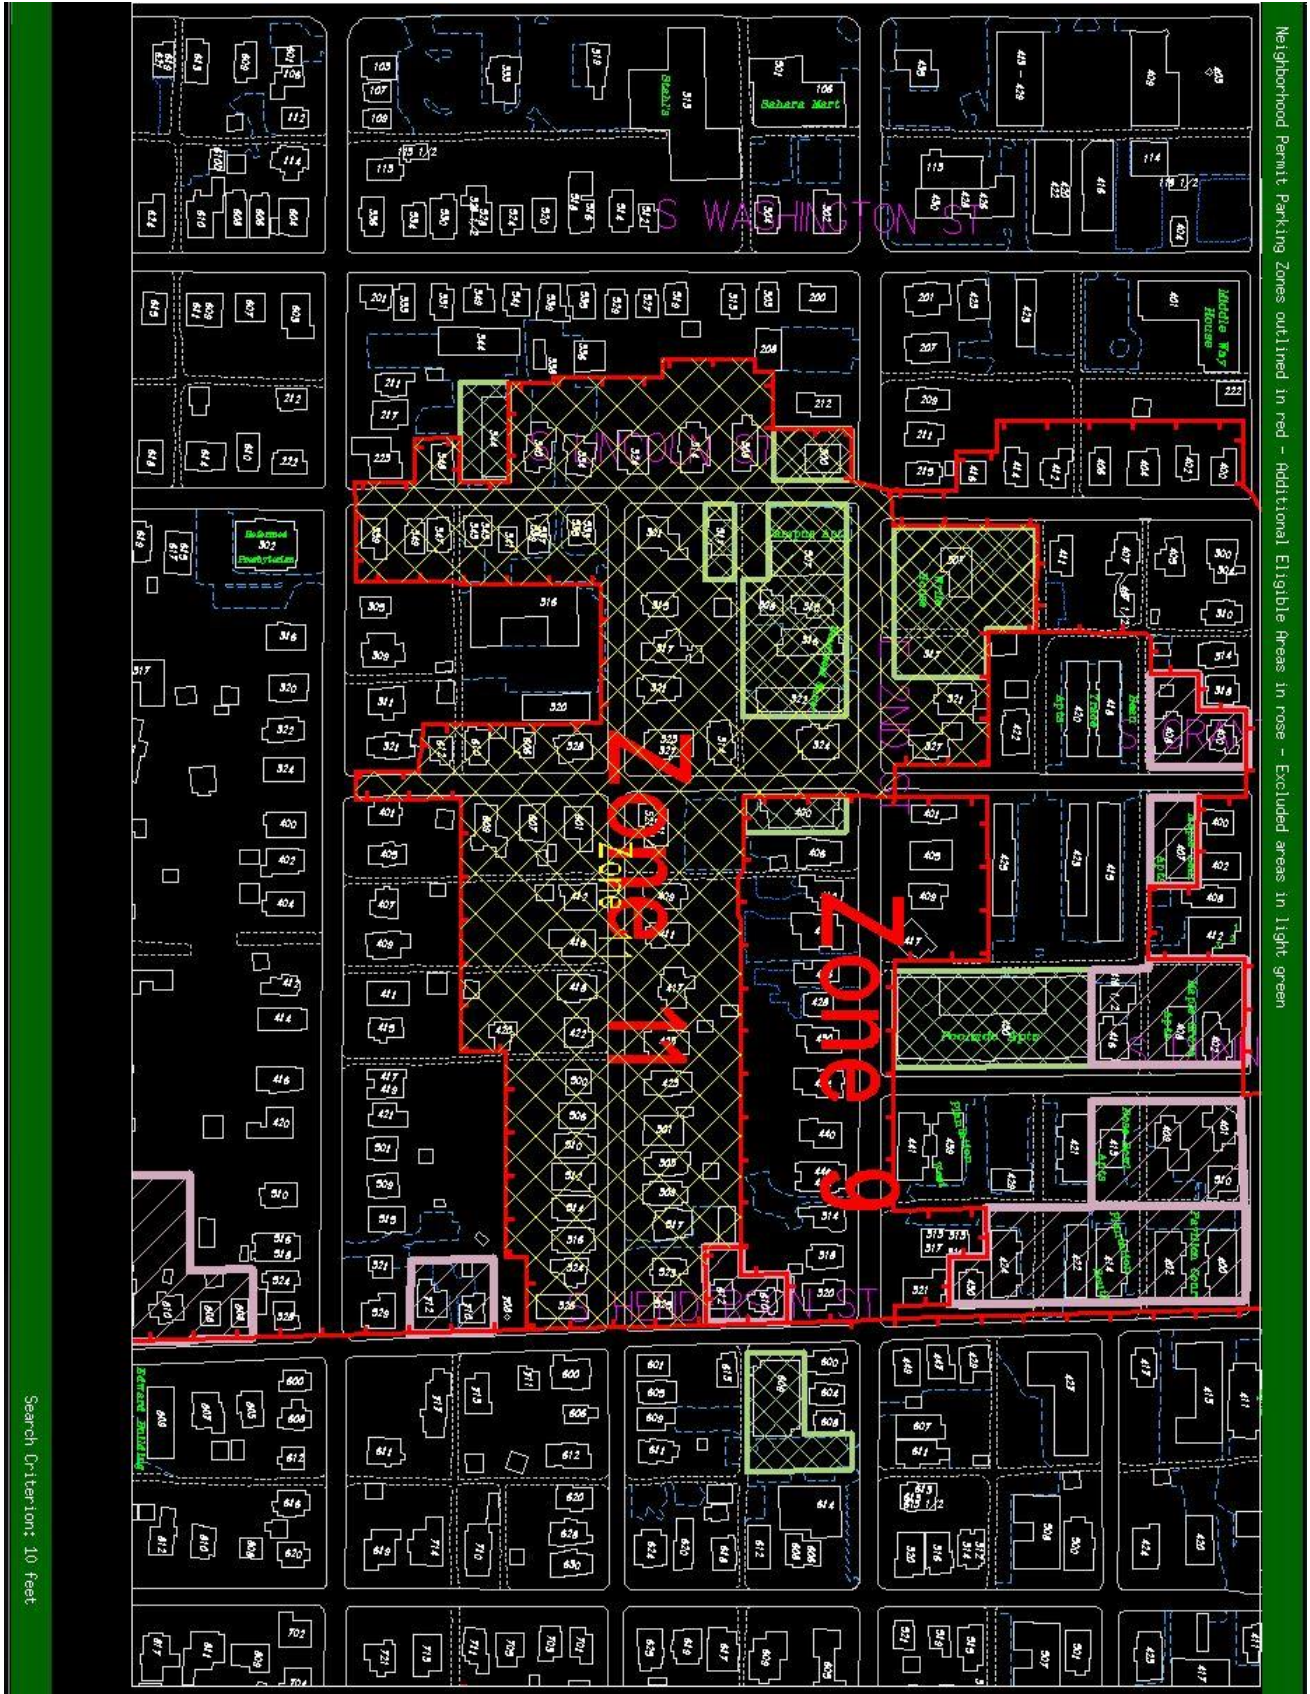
Neighborhood Permit Parking Zones outlined in red - Additional Eligible Areas in rose - Excluded areas in light green

Search Criterion: 10 feet

S WASHINGTON ST

S LINCOLN ST

S HENDERSON ST

S GRANT

Zone 11

Zone 9

Zone

Sahara Mart

Middle Way House

Reformed Presbyterian

Poplars Apts

Parkview Court

Kirkwood Apts

Mt. Vernon Apts